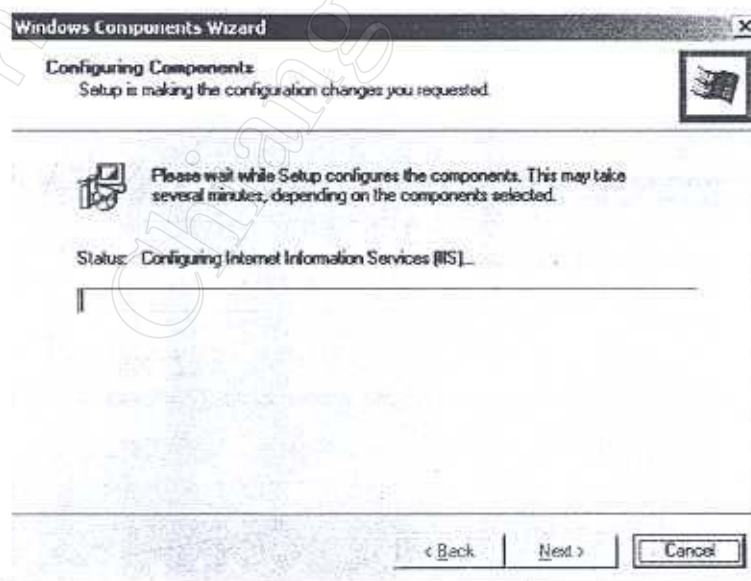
Windows Components Wizard

Configuring Components
Setup is making the configuration changes you requested.

Please wait while Setup configures the components. This may take several minutes, depending on the components selected.

Status: Configuring Internet Information Services (IIS)...

< Back Next > Cancel